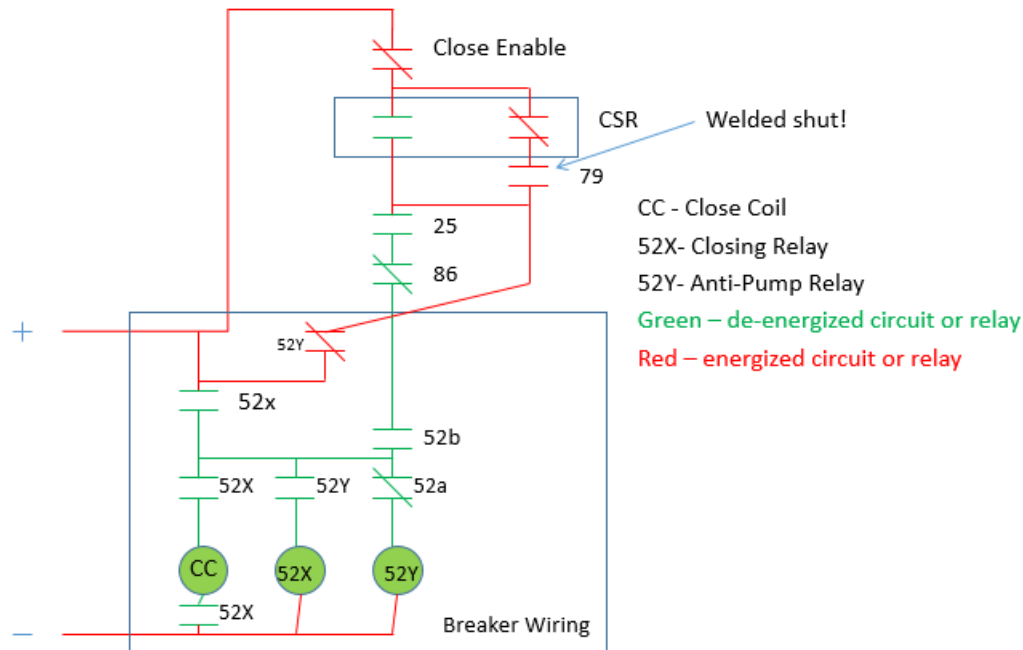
Close Enable

CSR

Welded shut!

79

CC - Close Coil

52X- Closing Relay

52Y- Anti-Pump Relay

Green – de-energized circuit or relay

Red – energized circuit or relay

25

86

+

52Y

52x

52b

52X

52Y

52a

CC

52X

52Y

52X

–

Breaker Wiring